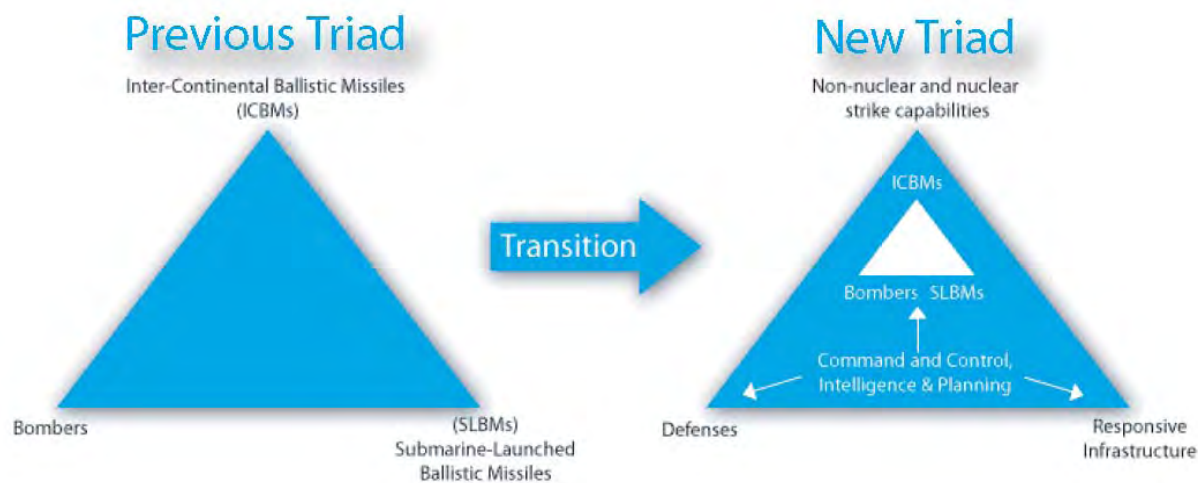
Previous Triad

Inter-Continental Ballistic Missiles (ICBMs)

Bombers

(SLBMs) Submarine-Launched Ballistic Missiles

Transition

New Triad

Non-nuclear and nuclear strike capabilities

ICBMs

Bombers SLBMs

Command and Control, Intelligence & Planning

Defenses

Responsive Infrastructure